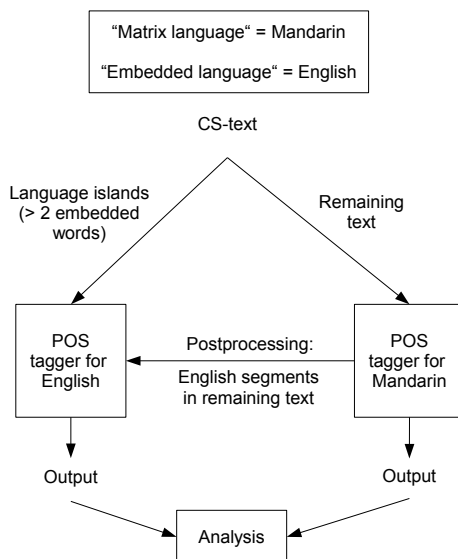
“Matrix language“ = Mandarin

“Embedded language“ = English

CS-text

Language islands (> 2 embedded words)

Remaining text

POS tagger for English

Postprocessing:

English segments in remaining text

POS tagger for Mandarin

Output

Output

Analysis